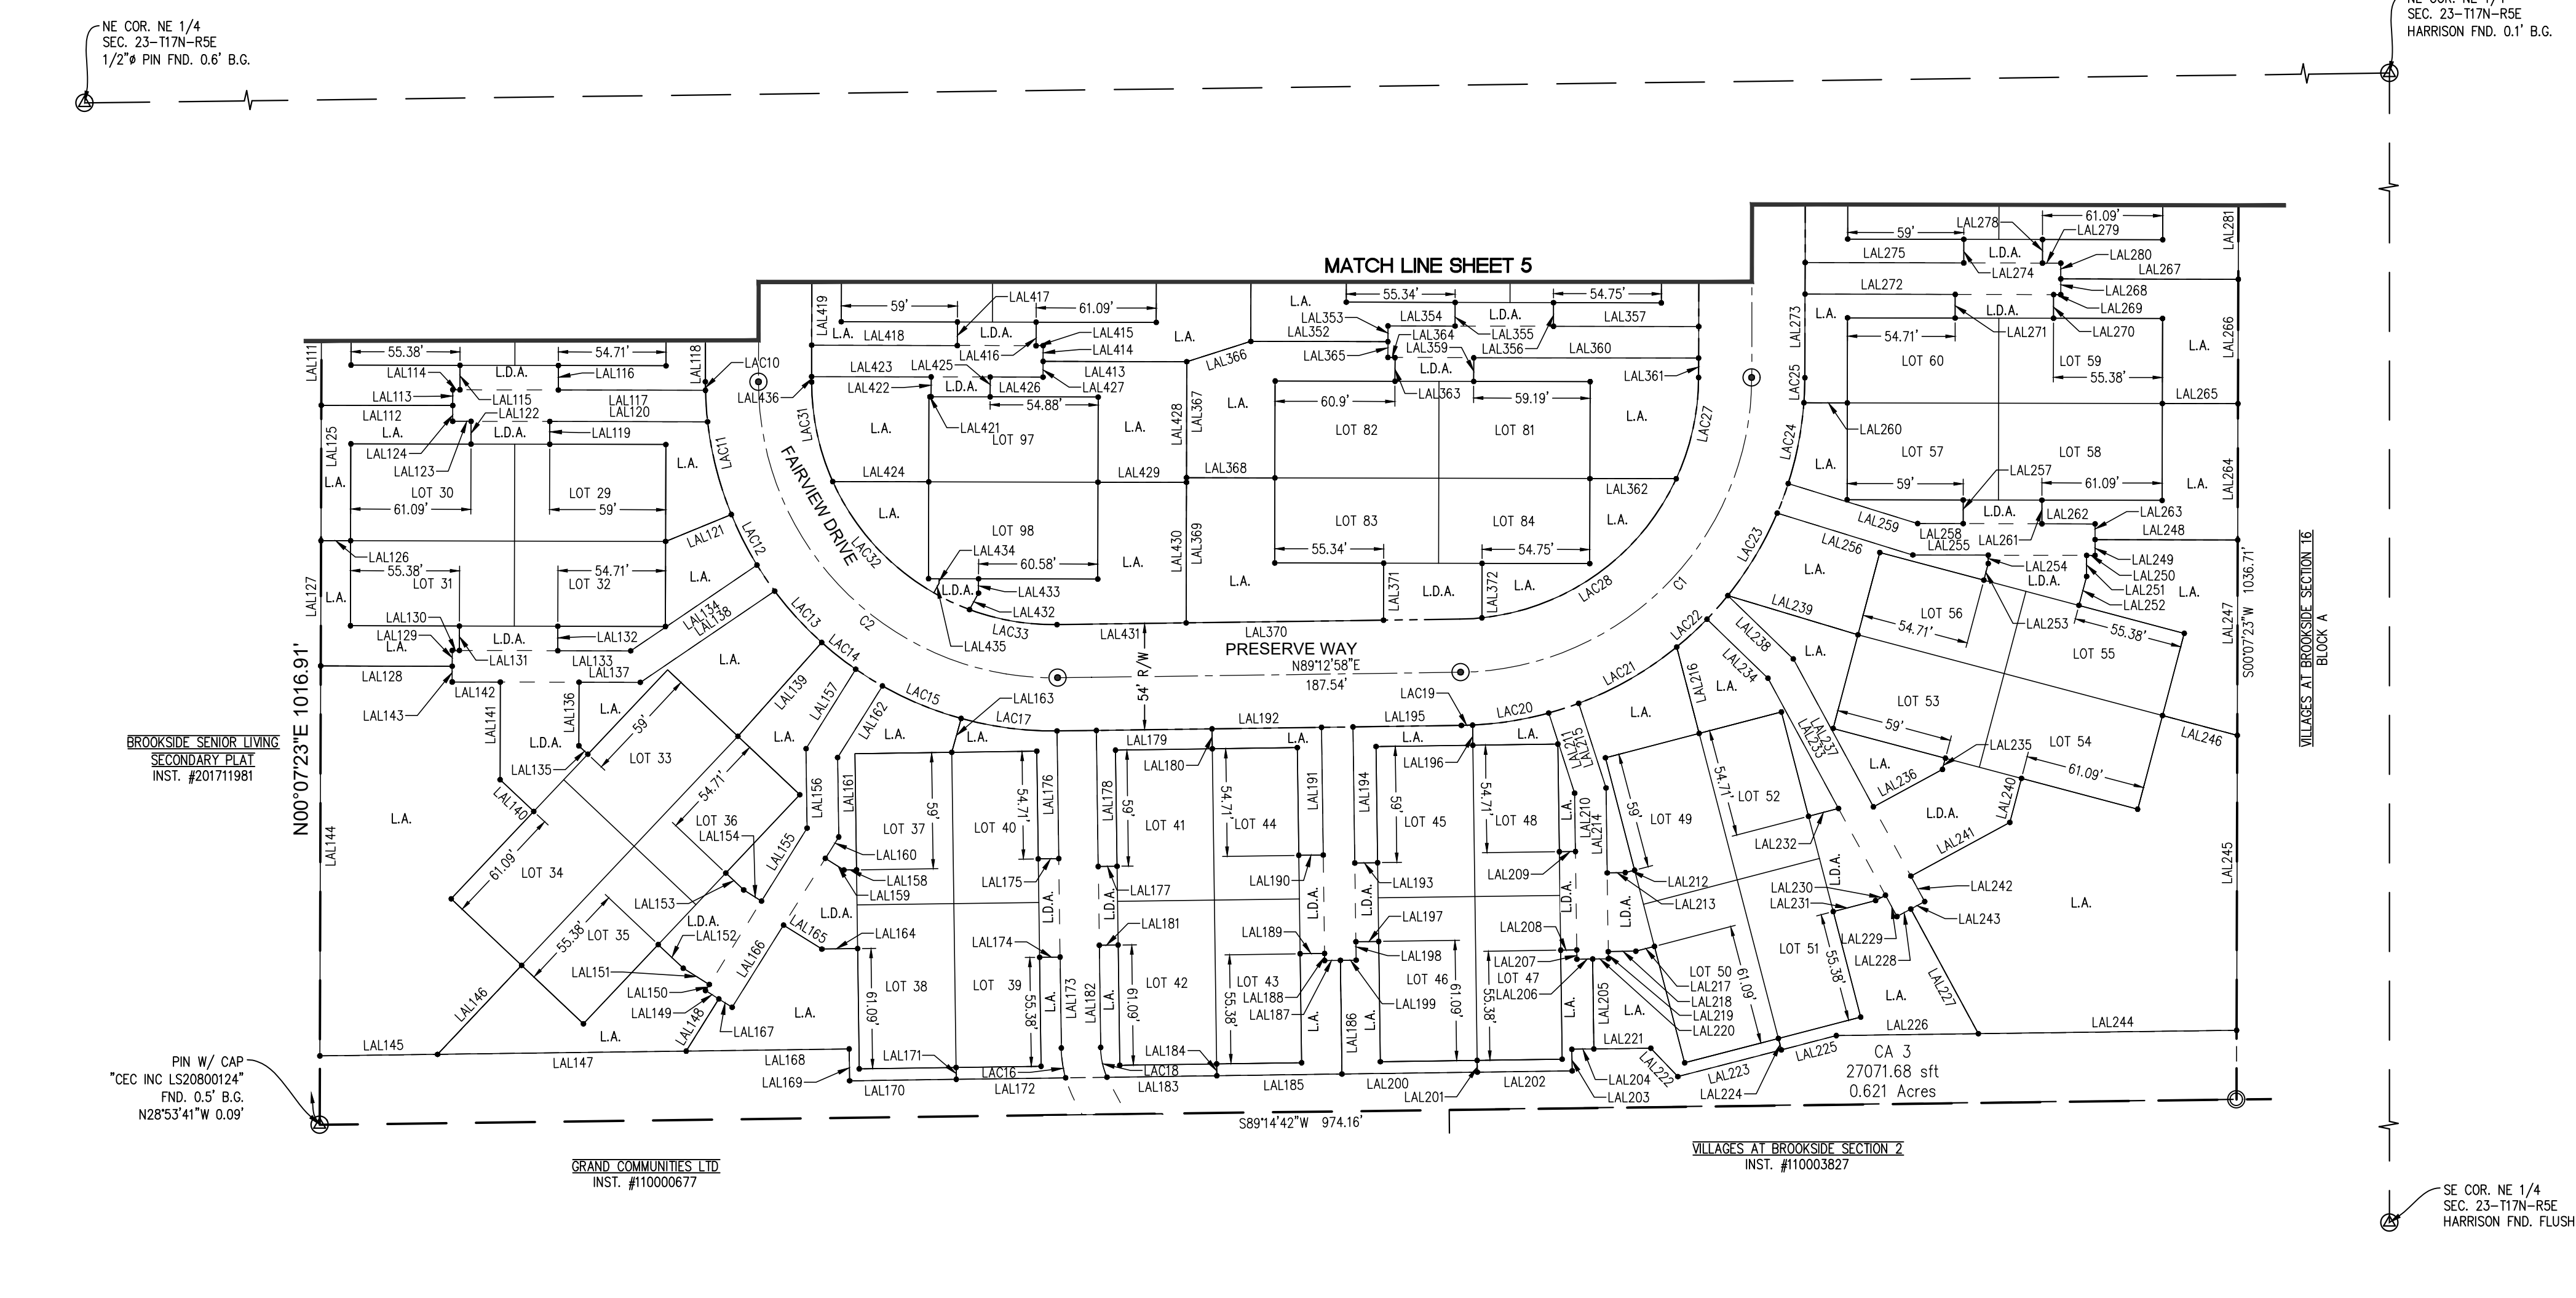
NE COR. NE 1/4
SEC. 23-T17N-R5E
1/2"ø PIN FND. 0.6' B.G.

NE COR. NE 1/4
SEC. 23-T17N-R5E
HARRISON FND. 0.1' B.G.

MATCH LINE SHEET 5

LAL111 55.38' 54.71' LAL118 LAC10
LAL114 L.D.A. LAL116
LAL113 LAL115 LAL117
LAL112 LAL122 LAL120
L.A. L.D.A. LAL119
LAL125 LAL124 LAL123
L.A. LOT 30 LOT 29 L.A.
61.09' 59'
LAL126 LAL121
55.38' 54.71'
LAL127 LOT 31 LOT 32 L.A.
L.A.
LAL130 LAL134 LAL138
LAL129 L.D.A. LAL132
L.A. LAL131 LAL133 LAL137
LAL128 LAL142
LAL143 LAL141 LAL136 L.A.
L.A. 59' LAL139 LAL157
L.D.A. LOT 33
LAL135
LAL140 54.71'
L.A. LOT 36
LAL154 LAL155
LAL144 61.09' LOT 34
LAL153 L.D.A.
LAL152 LAL166
55.38' LOT 35
LAL151
LAL150 LAL146
LAL149 LAL148 LAL167
L.A.
LAL145 LAL147

BROOKSIDE SENIOR LIVING
SECONDARY PLAT
INST. #201711981

N00°07'23"E 1016.91'

PIN W/ CAP
"CEC INC LS20800124"
FND. 0.5' B.G.
N28°53'41"W 0.09'

GRAND COMMUNITIES LTD
INST. #110000677

LAL419 59' LAL417 61.09'
L.A. LAL418 L.D.A. LAL415 L.A.
LAL416 LAL414
LAL423 LAL425 LAL413
LAL422 L.D.A. LAL426 LAL427
LAL436 LAL421 54.88'
LAC31 L.A. LOT 97 L.A.
LAC11 LAL424 LAL429
FAIRVIEW DRIVE L.A.
LAC12 LAC32 LOT 98
LAL434 60.58'
L.D.A. LAL433 L.A.
LAL432
LAC13 C2 LAC33 LAL431
LAL435
LAC14 54' R/W
LAC15
LAL163
LAC17
LAL162 L.A. L.A.
LAL161 LAL156
59' 54.71'
LOT 37 LOT 40 LAL176
LAL160
LAL158 LAL175
LAL159
L.D.A. L.D.A.
LAL165 LAL164 LAL174
LOT 38 LOT 39
61.09' 55.38'
LAL171 LAL173
LAL168 LAC16
LAL169 LAL170 LAL172

LAL366 L.A.
LAL428 LAL367
LAL368
LAL430 LAL369
L.A.
LAL370
PRESERVE WAY
N89°12'58"E
187.54'
LAL179 L.A.
LAL178 LAL180
59' 54.71' LAL191
LOT 41 LOT 44
LAL190
LAL177 L.D.A.
L.D.A. LAL181 LAL189
LOT 42 LOT 43
LAL182 61.09' LAL188 55.38'
L.A. LAL187 L.A.
LAL184 LAL186
LAC18
LAL183 LAL185

L.A. 55.34' 54.75'
LAL353 LAL354 L.D.A.
LAL352 LAL364 LAL355 LAL357
LAL365 LAL359 LAL356 LAL360
L.D.A. LAL361
LAL363
60.9' 59.19'
LOT 82 LOT 81 L.A.
LAC27
LAL362
LOT 83 LOT 84 L.A.
55.34' 54.75'
LAL371 L.D.A. LAL372 L.A.
LAC28 C1
LAL192 LAL195 LAC20
LAC19
LAL194 L.A. L.A.
LAL196
59' 54.71'
LOT 45 LOT 48
LAL193 LAL209
L.D.A.
LAL197 LAL208
LAL198 LAL207
LOT 46 LOT 47
LAL199 61.09' 55.38'
LAL206
LAL200 LAL202
LAL201
LAL211 LAL215 LAL210 LAL214
LAL205 L.A.

LAL281 LAL278 61.09'
59' LAL279
LAL275 L.D.A. LAL280
LAL274 LAL267
LAL272 LAL268
LAL273 L.A. L.D.A. LAL269
LAL271 LAL270
54.71' LAL266
LOT 60 LOT 59 L.A.
LAC25 55.38'
LAL265
LAL260
LAC24 L.A. LOT 57 LOT 58
LAL257 LAL264
59' 61.09' L.A.
L.D.A.
LAL259 LAL258 LAL262 LAL263
LAL255 LAL261 LAL248
LAL256
LAC23 L.A. LAL249
LAL254 LAL250
L.D.A. LAL251
LAL252 L.A.
LAL239 LOT 56
54.71' LAL253 55.38'
LAC22 LAL238 L.A. LOT 55
LAL234 LAL247
LAC21 L.A. LOT 53
LAL216 L.A.
59'
LAL237 LAL233
LAL235 LOT 54
LAL246
L.A.
LAL236 61.09'
54.71' LOT 52
59' LOT 49
LAL240
L.D.A.
LAL232 LAL241
LAL212
LAL213 LAL230 L.D.A. LAL242
LAL231
L.D.A. LAL243
LAL229 L.A.
LOT 51 55.38'
LAL228
LOT 50 61.09'
LAL217 LAL227
LAL218 L.A.
LAL219
LAL220 LAL226 LAL244
LAL221
LAL222 LAL223 LAC25 LAL225
LAL204 LAL224
LAL203
LAL245
CA 3
27071.68 sft
0.621 Acres

S00°07'23"W 1036.71'

VILLAGES AT BROOKSIDE SECTION 16
BLOCK A

S89°14'42"W 974.16'

VILLAGES AT BROOKSIDE SECTION 2
INST. #110003827

SE COR. NE 1/4
SEC. 23-T17N-R5E
HARRISON FND. FLUSH